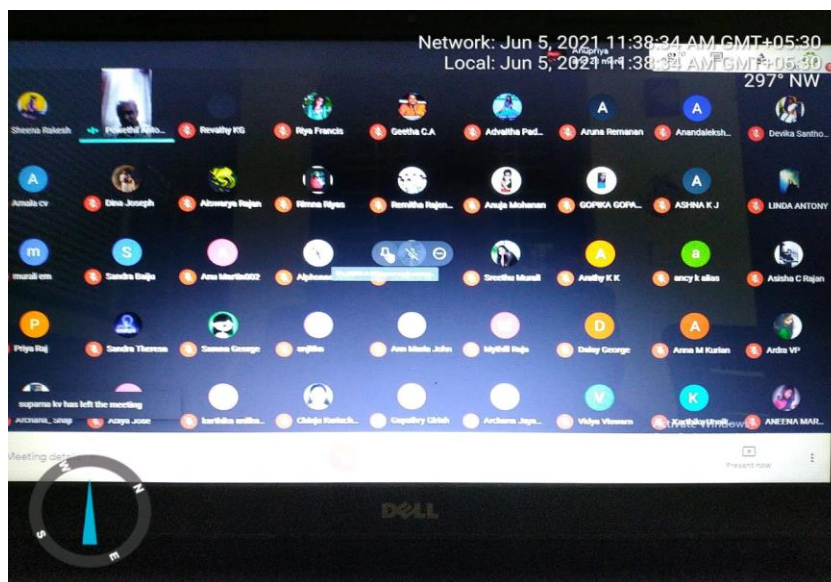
Network: Jun 5, 2021 11:38:34 AM GMT+05:30
Local: Jun 5, 2021 11:38:34 AM GMT+05:30
297° NW

Sheena Rakesh
Revathy KG
Riya Francis
Geetha C.A
Adwaitha Pad...
Aruna Remanan
Anandaleksh...
Devika Santho...
Amala cv
Dina Joseph
Aiswarya Rajan
Nimna Riyas
Remitha Rajan...
Anuja Mohanan
GOPIKA GOPA...
ASHNA K J
LINDA ANTONY
murali em
Sandra Baiju
Anu Martin002
Alphonsa
Sreethu Murali
Anathy K K
ancy k alias
Asisha C Rajan
Priya Raj
Sandra Theresa
Sumna George
anjitha
Ann Maria John
Mythili Raju
Daisy George
Anna M Kurian
Ardra VP
suparna kv has left the meeting
Archana_Unap
Azaya Jose
karthika unnika...
Chinju Kuriach...
Gayathry Girish
Archana Jaya...
Vidya Viswam
Karthika Murali
ANEENA MAR...
Meeting details
Present now
Activate Windows
N
E
S
DELL